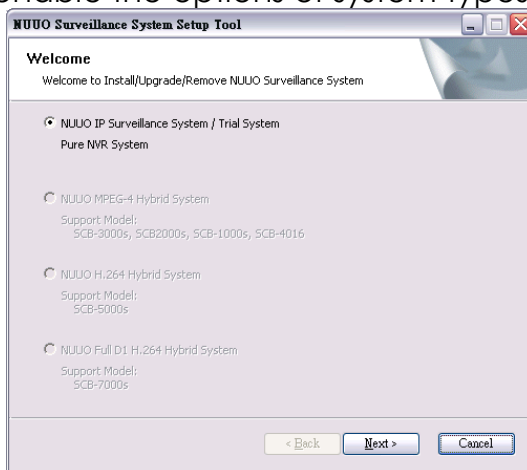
NUUO Surveillance System Setup Tool

Welcome

Welcome to Install/Upgrade/Remove NUUO Surveillance System

NUUO IP Surveillance System / Trial System

Pure NVR System

NUUO MPEG-4 Hybrid System

Support Model:
SCB-3000s, SCB2000s, SCB-1000s, SCB-4016

NUUO H.264 Hybrid System

Support Model:
SCB-5000s

NUUO Full D1 H.264 Hybrid System

Support Model:
SCB-7000s

< Back Next > Cancel